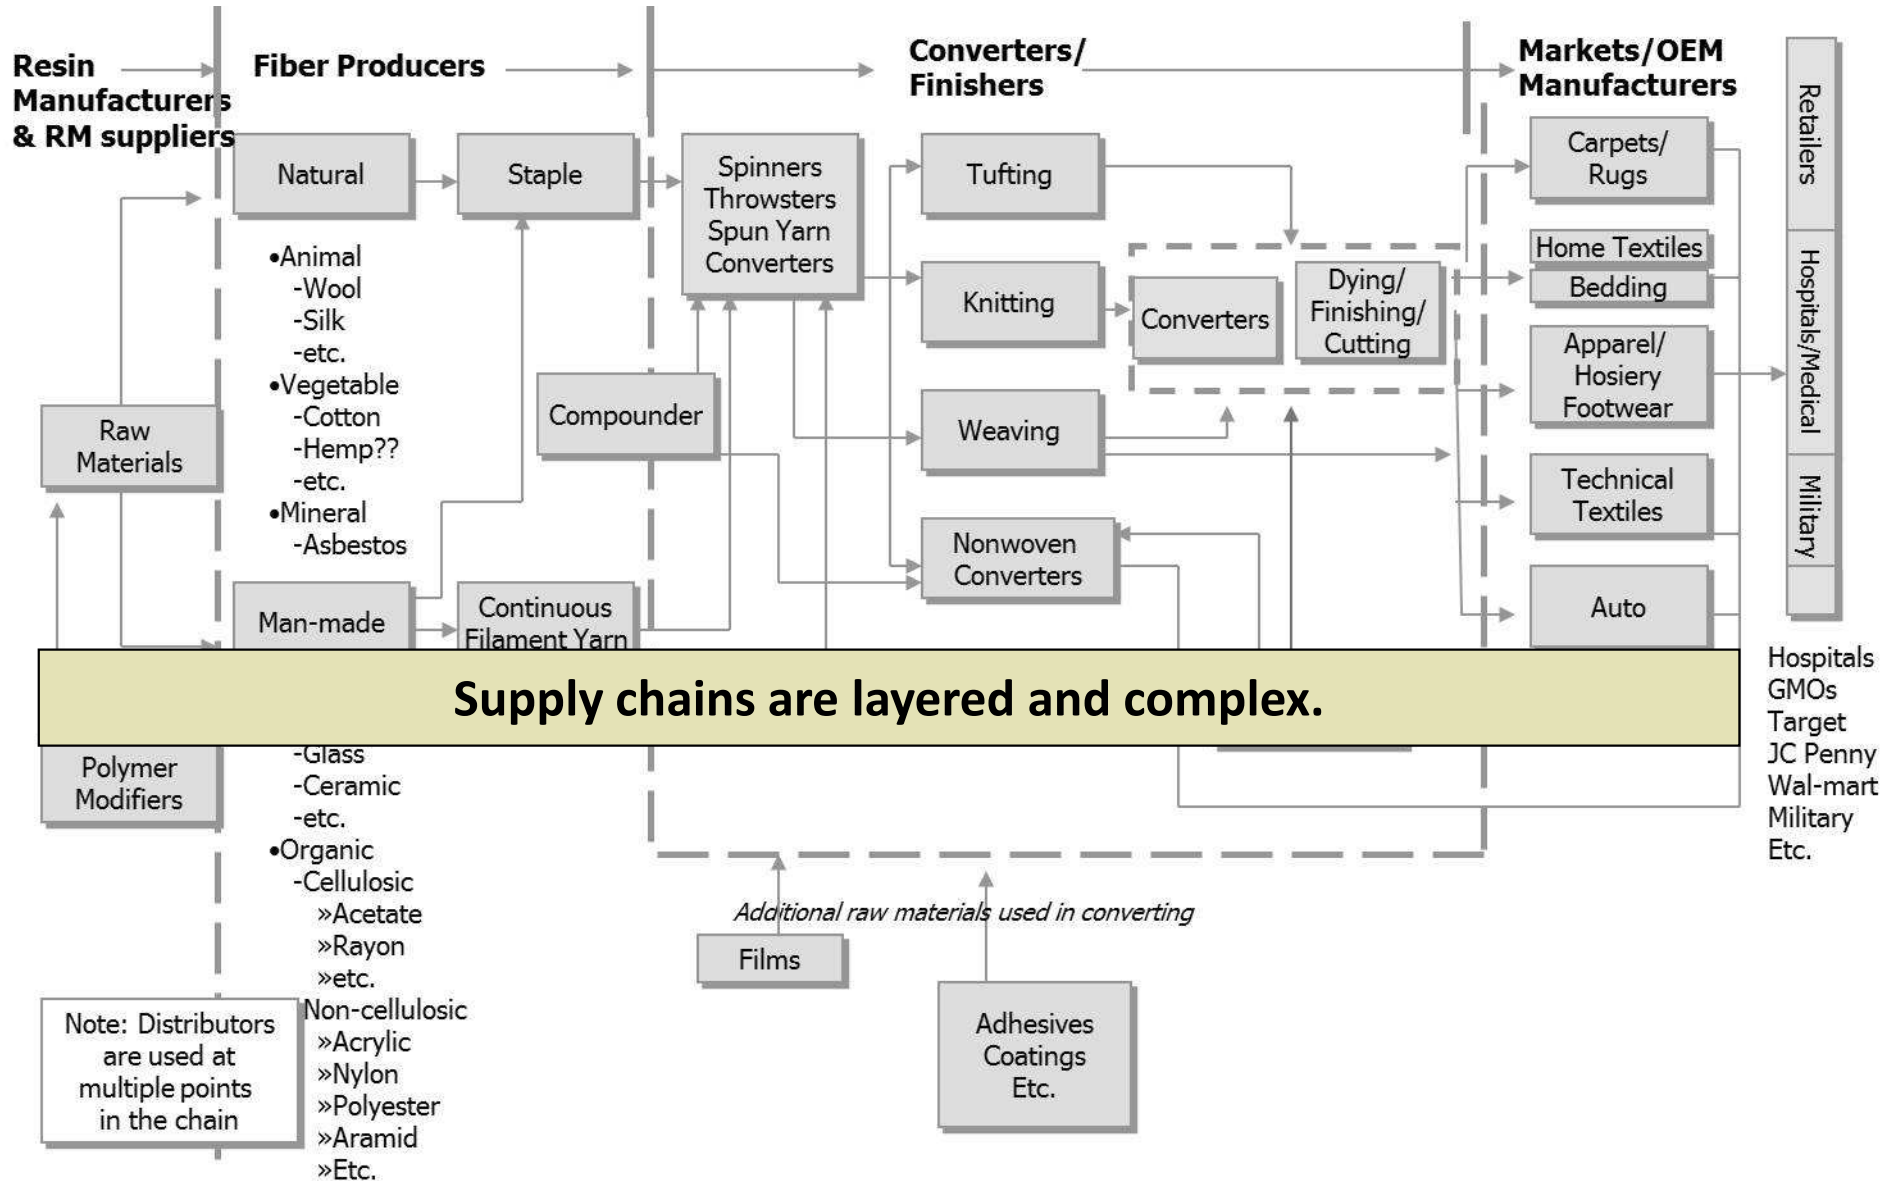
Resin Manufacturers & RM suppliers

Fiber Producers

Converters/ Finishers

Markets/OEM Manufacturers

Retailers

Hospitals/Medical

Military

Natural

Staple

Spinners Throwsters Spun Yarn Converters

Tufting

Carpets/ Rugs

Home Textiles

Bedding

•Animal
-Wool
-Silk
-etc.
•Vegetable
-Cotton
-Hemp??
-etc.
•Mineral
-Asbestos

Knitting

Converters

Dying/ Finishing/ Cutting

Apparel/ Hosiery Footwear

Raw Materials

Compounder

Weaving

Technical Textiles

Nonwoven Converters

Man-made

Continuous Filament Yarn

Auto

Supply chains are layered and complex.

Hospitals
GMOs
Target
JC Penny
Wal-mart
Military
Etc.

Polymer Modifiers

-Glass
-Ceramic
-etc.
•Organic
-Cellulosic
»Acetate
»Rayon
»etc.
Non-cellulosic
»Acrylic
»Nylon
»Polyester
»Aramid
»Etc.

Additional raw materials used in converting

Films

Adhesives Coatings Etc.

Note: Distributors are used at multiple points in the chain